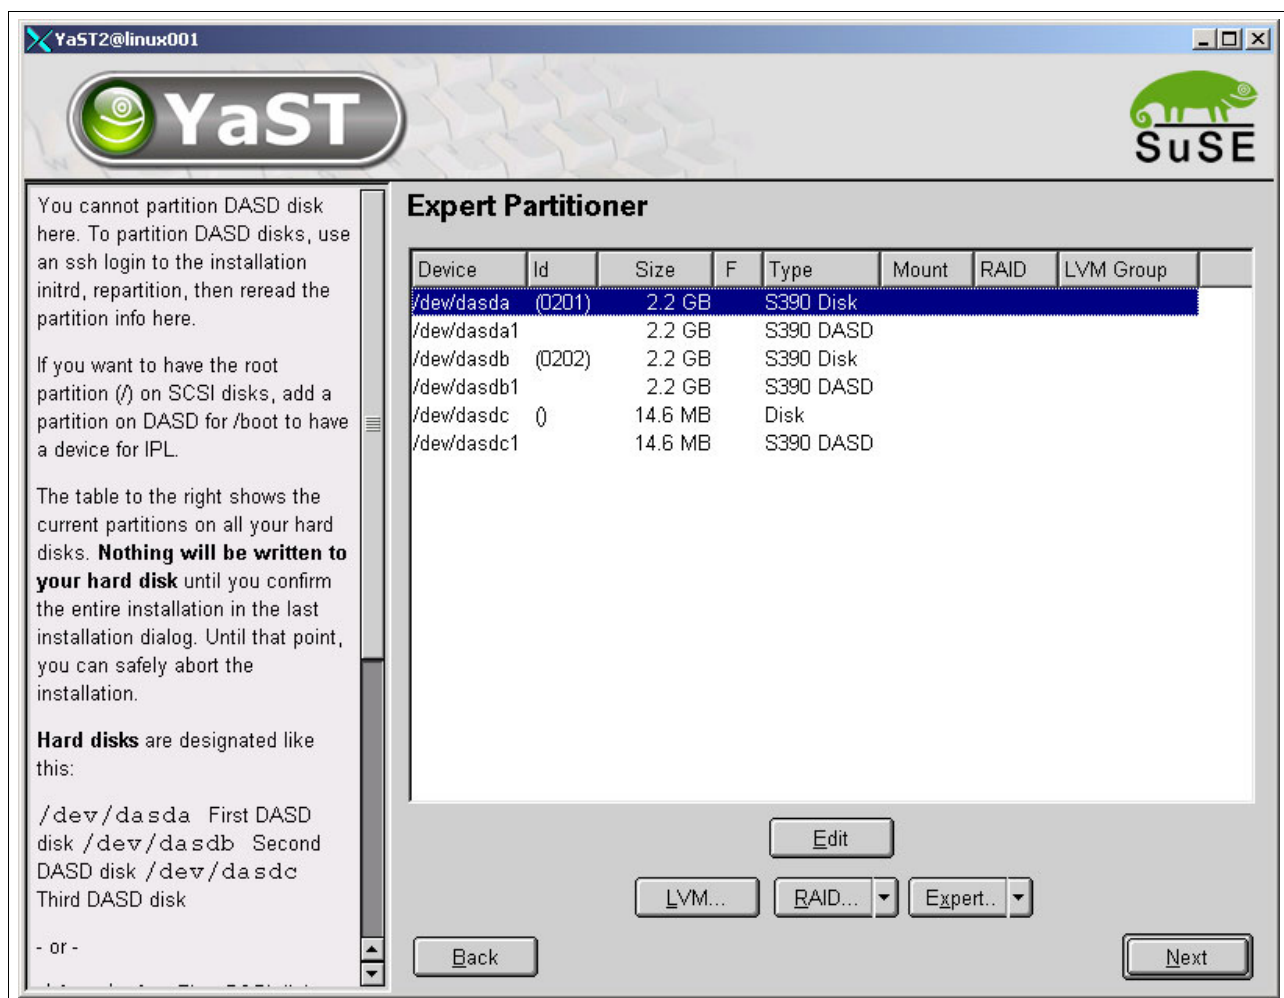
YaST2@linux001

YaST

SuSE

You cannot partition DASD disk here. To partition DASD disks, use an ssh login to the installation initrd, repartition, then reread the partition info here.

If you want to have the root partition (/) on SCSI disks, add a partition on DASD for /boot to have a device for IPL.

The table to the right shows the current partitions on all your hard disks. **Nothing will be written to your hard disk** until you confirm the entire installation in the last installation dialog. Until that point, you can safely abort the installation.

**Hard disks** are designated like this:

/dev/dasda First DASD disk /dev/dasdb Second DASD disk /dev/dasdc Third DASD disk

- or -

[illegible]

Expert Partitioner

| Device | Id | Size | F | Type | Mount | RAID | LVM Group |
|---|---|---|---|---|---|---|---|
| /dev/dasda | (0201) | 2.2 GB | | S390 Disk | | | |
| /dev/dasda1 | | 2.2 GB | | S390 DASD | | | |
| /dev/dasdb | (0202) | 2.2 GB | | S390 Disk | | | |
| /dev/dasdb1 | | 2.2 GB | | S390 DASD | | | |
| /dev/dasdc | () | 14.6 MB | | Disk | | | |
| /dev/dasdc1 | | 14.6 MB | | S390 DASD | | | |

Edit

LVM...

RAID...

Expert...

Back

Next